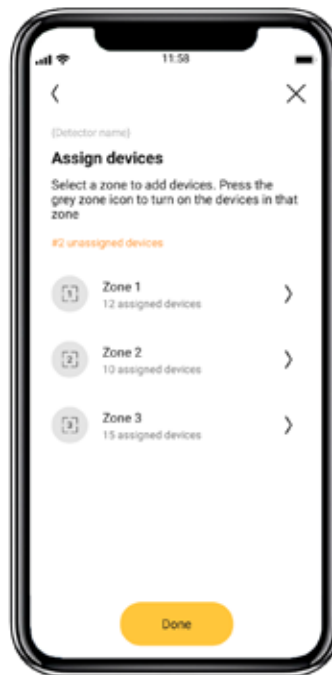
11:58

(Detector name)

Assign devices

Select a zone to add devices. Press the grey zone icon to turn on the devices in that zone

#2 unassigned devices

1 Zone 1
12 assigned devices

2 Zone 2
10 assigned devices

3 Zone 3
15 assigned devices

Done